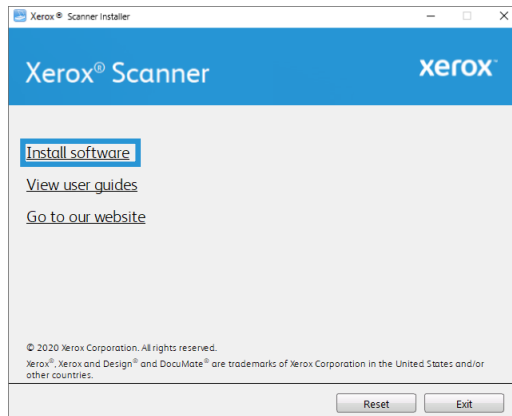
Xerox® Scanner Installer

Xerox® Scanner

xerox

Install software

View user guides

Go to our website

© 2020 Xerox Corporation. All rights reserved.

Xerox®, Xerox and Design® and DocuMate® are trademarks of Xerox Corporation in the United States and/or other countries.

Reset

Exit